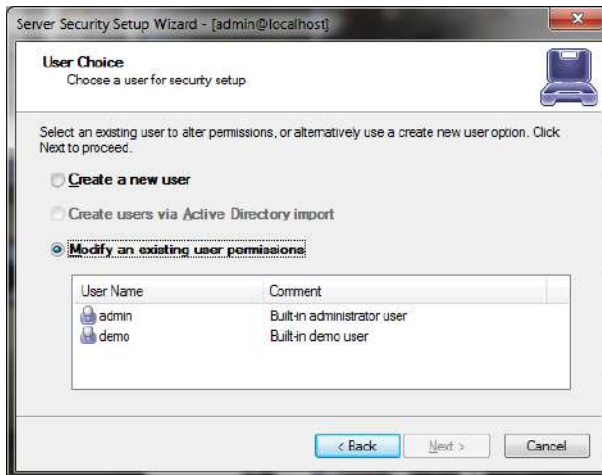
Server Security Setup Wizard - [admin@localhost]

User Choice
Choose a user for security setup

Select an existing user to alter permissions, or alternatively use a create new user option. Click Next to proceed.

Create a new user

Create users via Active Directory import

Modify an existing user permissions

| User Name | Comment |
|---|---|
| admin | Built-in administrator user |
| demo | Built-in demo user |

< Back Next > Cancel